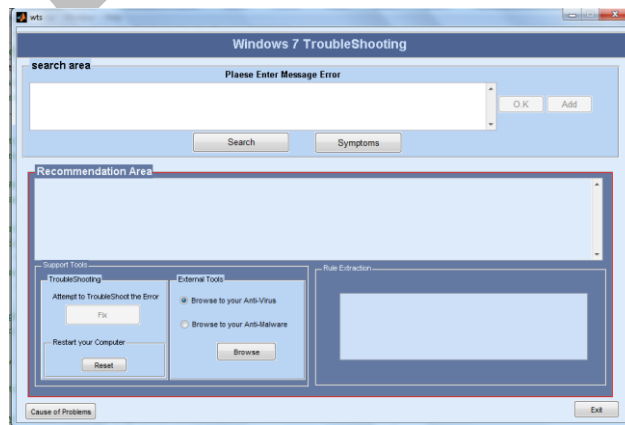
wts

Windows 7 TroubleShooting

search area

Plaese Enter Message Error

O.K

Add

Search

Symptoms

Recommendation Area

Support Tools

TroubleShooting

Attempt to TroubleShoot the Error

Fix

Restart your Computer

Reset

External Tools

Browse to your Anti-Virus

Browse to your Anti-Malware

Browse

Rule Extraction

Cause of Problems

Exit